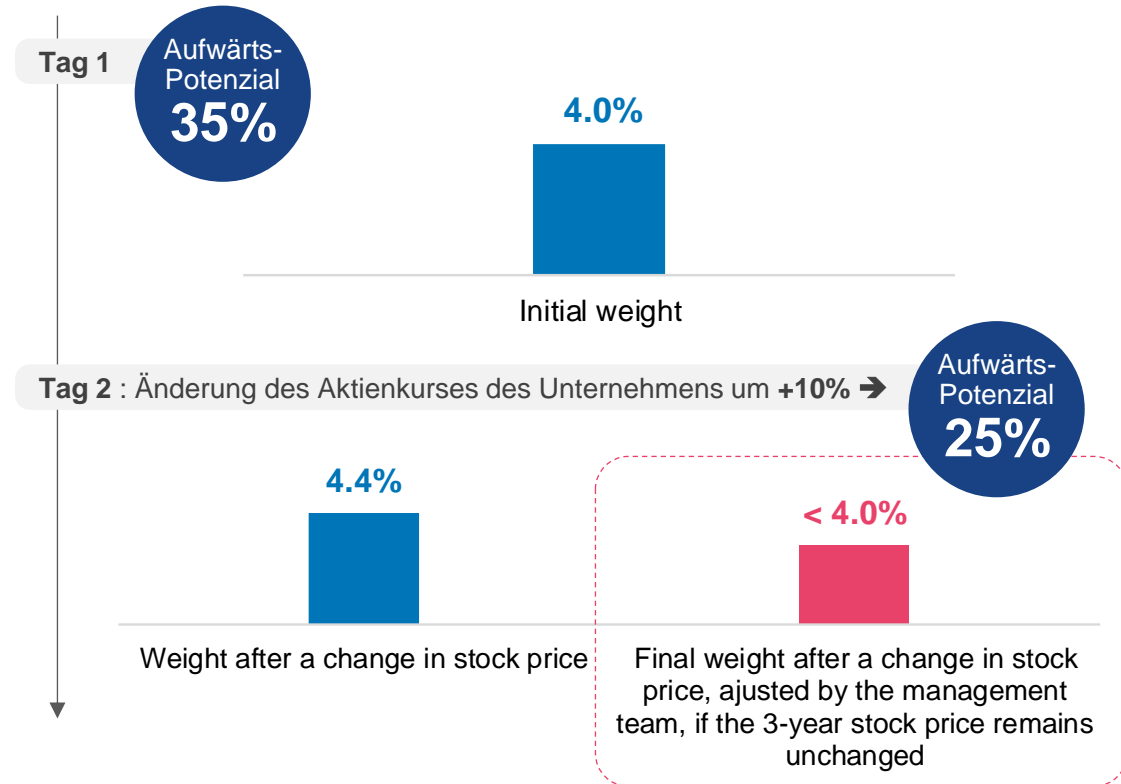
Tag 1

Aufwärts-Potenzial
35%

4.0%

Initial weight

Tag 2 : Änderung des Aktienkurses des Unternehmens um +10% ➔

Aufwärts-Potenzial
25%

4.4%

< 4.0%

Weight after a change in stock price

Final weight after a change in stock price, ajusted by the management team, if the 3-year stock price remains unchanged